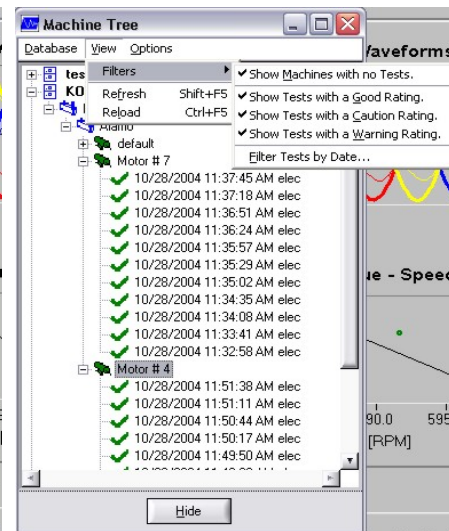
Machine Tree

Database View Options

Filters

Refresh Shift+F5

Reload Ctrl+F5

Show Machines with no Tests.

Show Tests with a Good Rating.

Show Tests with a Caution Rating.

Show Tests with a Warning Rating.

Filter Tests by Date...

tes

KO

Alamo

default

Motor # 7

10/28/2004 11:37:45 AM elec

10/28/2004 11:37:18 AM elec

10/28/2004 11:36:51 AM elec

10/28/2004 11:36:24 AM elec

10/28/2004 11:35:57 AM elec

10/28/2004 11:35:29 AM elec

10/28/2004 11:35:02 AM elec

10/28/2004 11:34:35 AM elec

10/28/2004 11:34:08 AM elec

10/28/2004 11:33:41 AM elec

10/28/2004 11:32:58 AM elec

Motor # 4

10/28/2004 11:51:38 AM elec

10/28/2004 11:51:11 AM elec

10/28/2004 11:50:44 AM elec

10/28/2004 11:50:17 AM elec

10/28/2004 11:49:50 AM elec

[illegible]

Hide

Waveforms

ue - Speed

90.0

595

[RPM]